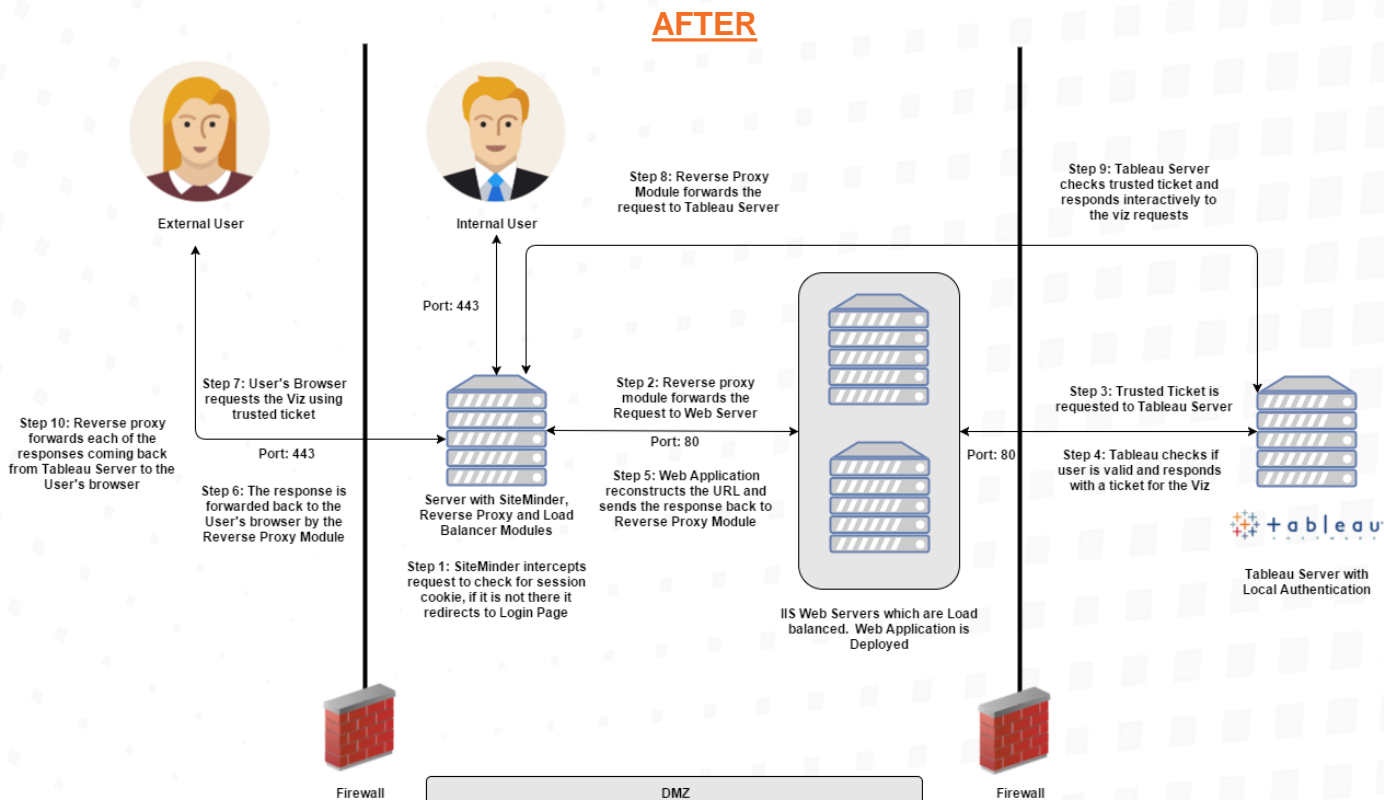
AFTER

External User

Internal User

Step 8: Reverse Proxy Module forwards the request to Tableau Server

Step 9: Tableau Server checks trusted ticket and responds interactively to the viz requests

Port: 443

Step 7: User's Browser requests the Viz using trusted ticket

Step 10: Reverse proxy forwards each of the responses coming back from Tableau Server to the User's browser

Port: 443

Step 6: The response is forwarded back to the User's browser by the Reverse Proxy Module

Step 2: Reverse proxy module forwards the Request to Web Server

Port: 80

Step 5: Web Application reconstructs the URL and sends the response back to Reverse Proxy Module

Server with SiteMinder, Reverse Proxy and Load Balancer Modules

Step 1: SiteMinder intercepts request to check for session cookie, if it is not there it redirects to Login Page

Step 3: Trusted Ticket is requested to Tableau Server

Port: 80

Step 4: Tableau checks if user is valid and responds with a ticket for the Viz

+ableau

Tableau Server with Local Authentication

IIS Web Servers which are Load balanced. Web Application is Deployed

Firewall

DMZ

Firewall